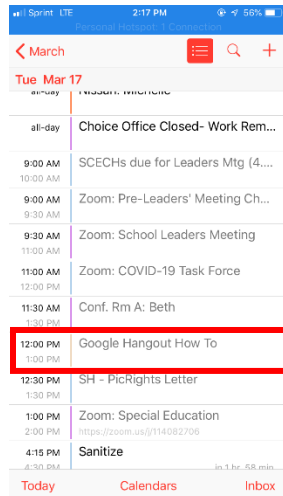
Sprint LTE 2:17 PM 56%
Personal Hotspot: 1 Connection

March

Tue Mar 17

all-day Nissan: Michelle

all-day Choice Office Closed- Work Rem...

9:00 AM
10:00 AM
SCECHs due for Leaders Mtg (4....

9:00 AM
9:30 AM
Zoom: Pre-Leaders' Meeting Ch...

9:30 AM
11:00 AM
Zoom: School Leaders Meeting

11:00 AM
12:00 PM
Zoom: COVID-19 Task Force

11:30 AM
1:30 PM
Conf. Rm A: Beth

12:00 PM
1:00 PM
Google Hangout How To

12:30 PM
1:30 PM
SH - PicRights Letter

1:00 PM
2:00 PM
Zoom: Special Education
https://zoom.us/j/114082706

4:15 PM
4:30 PM
Sanitize
in 1 hr. 58 min

Today Calendars Inbox